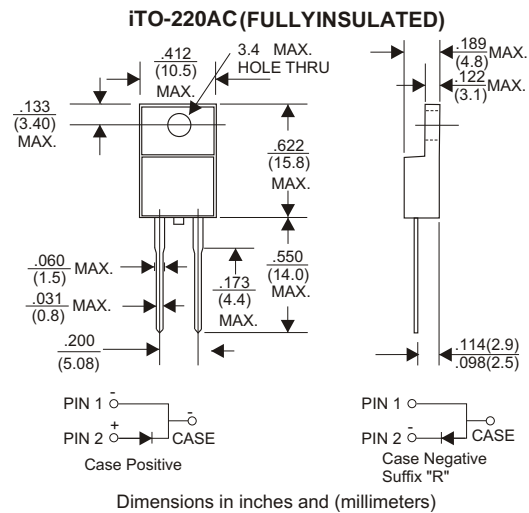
iTO-220AC(FULLYINSULATED)

.412
(10.5)
MAX.

3.4 MAX.
HOLE THRU

.189
(4.8)
MAX.

.122
(3.1)
MAX.

.133
(3.40)
MAX.

.622
(15.8)
MAX.

.060
(1.5)
MAX.

.031
(0.8)
MAX.

.173
(4.4)
MAX.

.550
(14.0)
MAX.

.200
(5.08)

.114(2.9)
.098(2.5)

PIN 1 -
PIN 2 +
- CASE
Case Positive

PIN 1
PIN 2
CASE
Case Negative
Suffix "R"

Dimensions in inches and (millimeters)